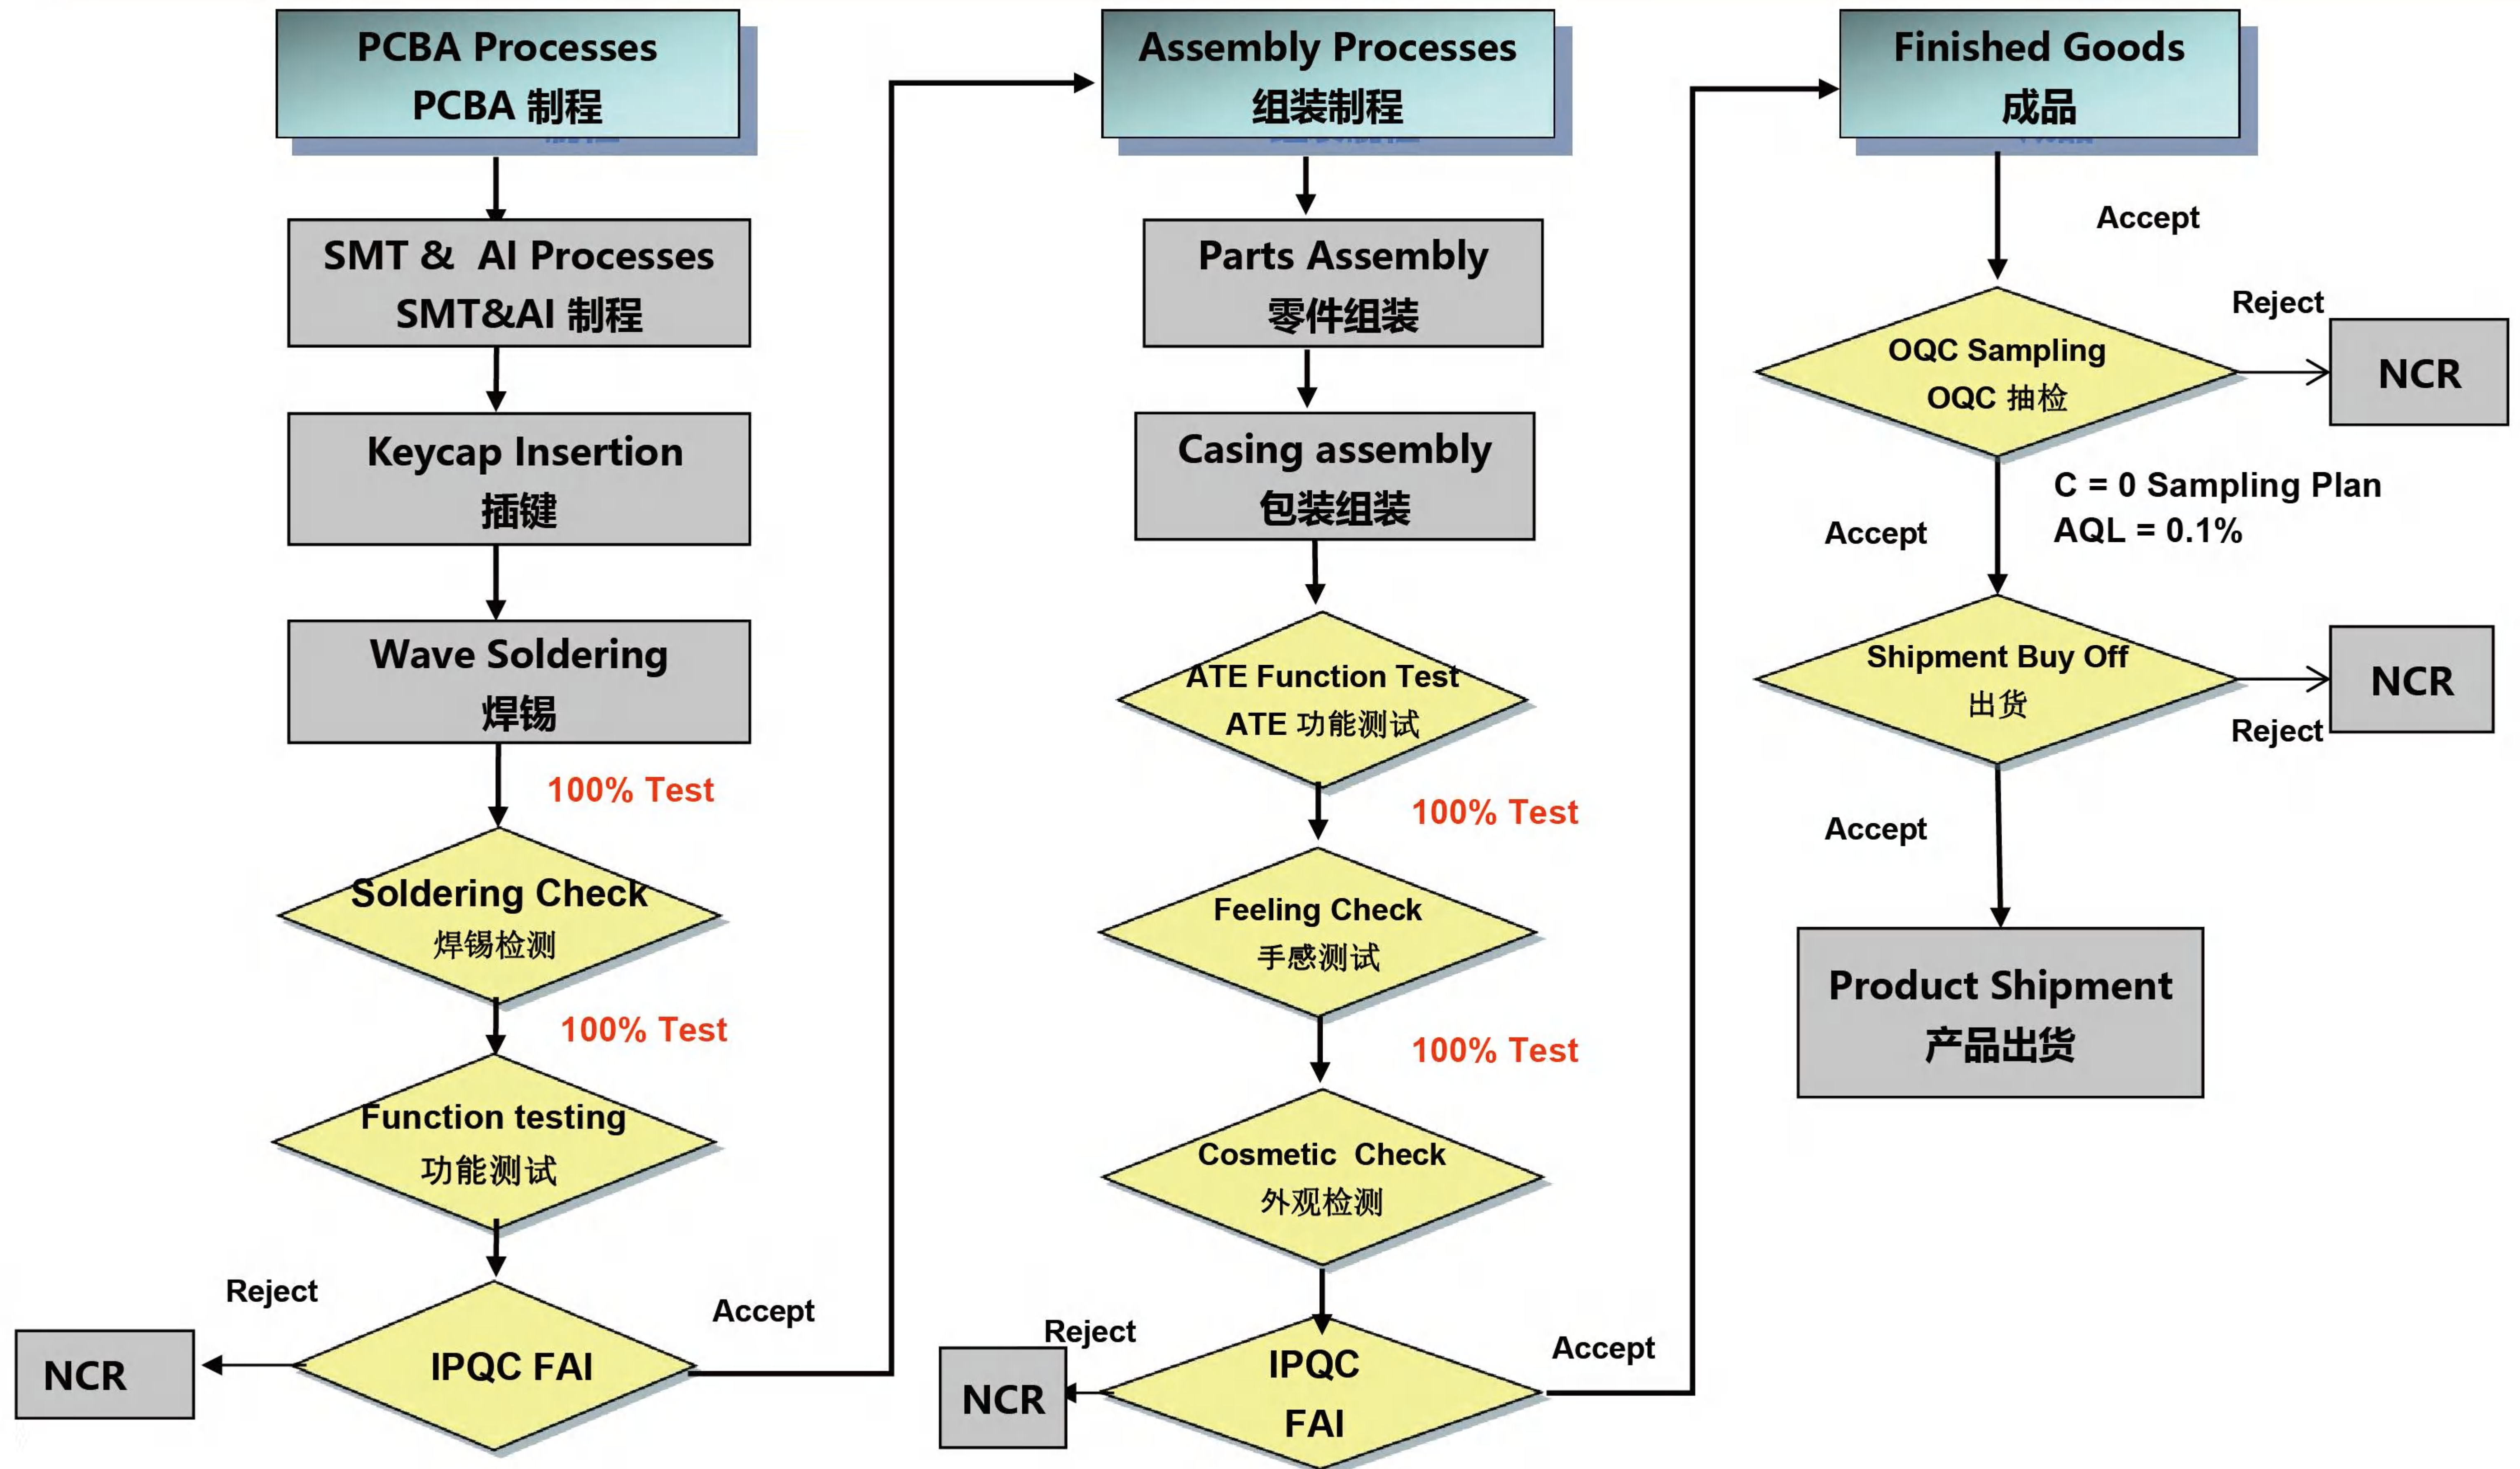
PCBA Processes
PCBA 制程

SMT & AI Processes
SMT&AI 制程

Keycap Insertion
插键

Wave Soldering
焊锡

100% Test

Soldering Check
焊锡检测

100% Test

Function testing
功能测试

Reject

NCR

IPQC FAI

Accept

Assembly Processes
组装制程

Parts Assembly
零件组装

Casing assembly
包装组装

ATE Function Test
ATE 功能测试

100% Test

Feeling Check
手感测试

100% Test

Cosmetic Check
外观检测

Reject

NCR

IPQC
FAI

Accept

Finished Goods
成品

Accept

Reject

OQC Sampling
OQC 抽检

NCR

C = 0 Sampling Plan
AQL = 0.1%

Accept

Shipment Buy Off
出货

NCR

Reject

Accept

Product Shipment
产品出货